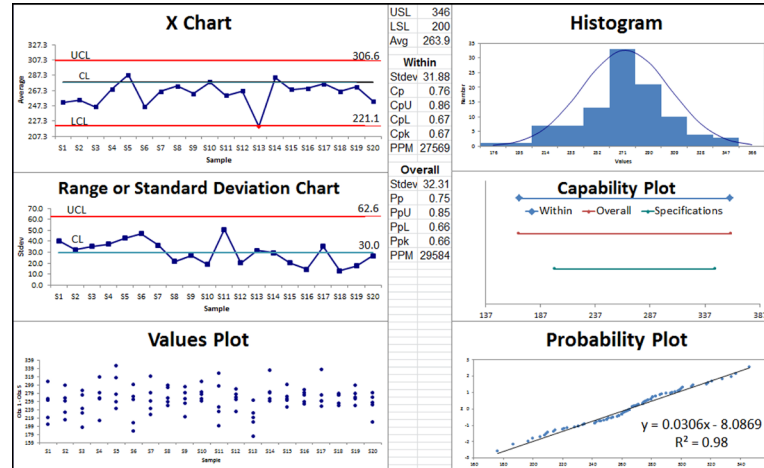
X Chart

327.3
307.3
287.3
267.3
247.3
227.3
207.3

Average

UCL 306.6
CL
LCL 221.1

S1 S2 S3 S4 S5 S6 S7 S8 S9 S10 S11 S12 S13 S14 S15 S16 S17 S18 S19 S20
Sample

| USL | 346 |
|---|---|
| LSL | 200 |
| Avg | 263.9 |
| Within | |
| Stdev | 31.88 |
| Cp | 0.76 |
| CpU | 0.86 |
| CpL | 0.67 |
| Cpk | 0.67 |
| PPM | 27569 |
| Overall | |
| Stdev | 32.31 |
| Pp | 0.75 |
| PpU | 0.85 |
| PpL | 0.66 |
| Ppk | 0.66 |
| PPM | 29584 |

Histogram

35
30
25
20
15
10
5
0

Number

176 195 214 233 252 271 290 309 328 347 366
Values

Range or Standard Deviation Chart

70.0
60.0
50.0
40.0
30.0
20.0
10.0
0.0

Stdev

UCL 62.6
CL 30.0

S1 S2 S3 S4 S5 S6 S7 S8 S9 S10 S11 S12 S13 S14 S15 S16 S17 S18 S19 S20

Capability Plot

Within Overall Specifications

137 187 237 287 337 387

Values Plot

Obs 1 - Obs 5

S1 S2 S3 S4 S5 S6 S7 S8 S9 S10 S11 S12 S13 S14 S15 S16 S17 S18 S19 S20
Sample

Probability Plot

y = 0.0306x - 8.0869
$R^2$ = 0.98

160 180 200 220 240 260 280 300 320 340 360